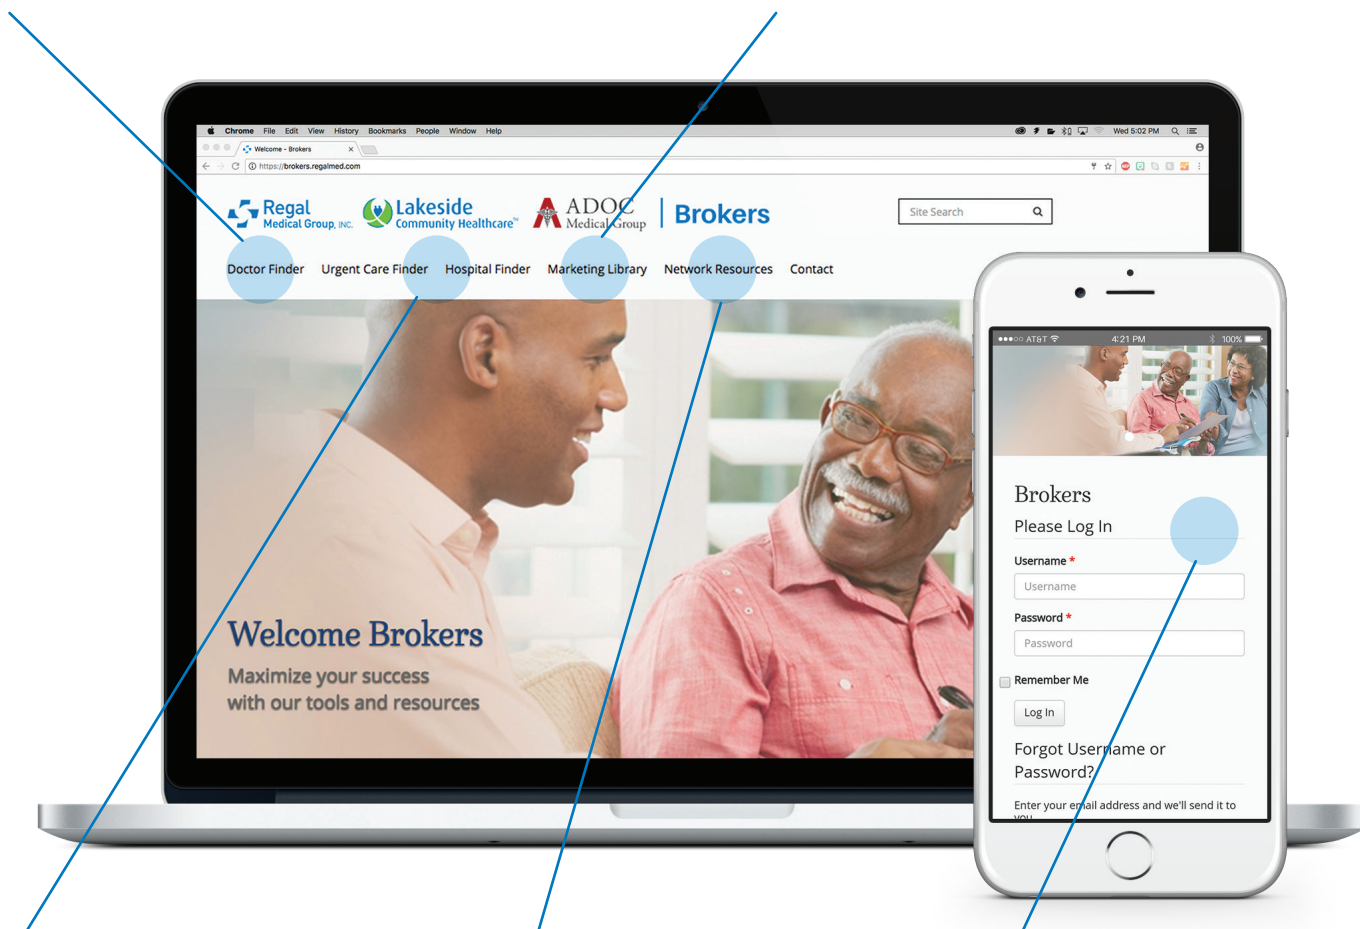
Chrome File Edit View History Bookmarks People Window Help

Wed 5:02 PM

Welcome - Brokers

https://brokers.regalmed.com

Regal Medical Group, INC.

Lakeside Community Healthcare™

ADOC Medical Group

Brokers

Site Search

Doctor Finder Urgent Care Finder Hospital Finder Marketing Library Network Resources Contact

Welcome Brokers

Maximize your success with our tools and resources

●●●○○ AT&T 4:21 PM 100%

Brokers

Please Log In

Username *

Username

Password *

Password

Remember Me

Log In

Forgot Username or Password?

Enter your email address and we'll send it to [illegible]